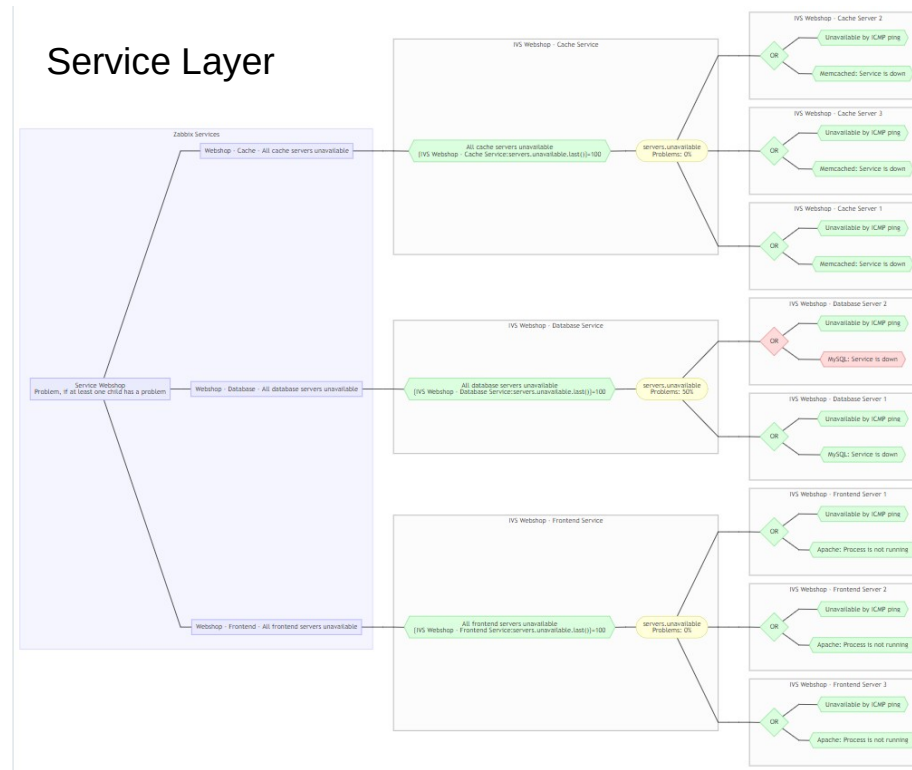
Service Layer

Zabbix Services

Service Webshop
Problem, if at least one child has a problem

Webshop - Cache - All cache servers unavailable

Webshop - Database - All database servers unavailable

Webshop - Frontend - All frontend servers unavailable

IVS Webshop - Cache Service

All cache servers unavailable
{IVS Webshop - Cache Service:servers.unavailable.last()}=100

servers.unavailable
Problems: 0%

IVS Webshop - Database Service

All database servers unavailable
{IVS Webshop - Database Service:servers.unavailable.last()}=100

servers.unavailable
Problems: 50%

IVS Webshop - Frontend Service

All frontend servers unavailable
{IVS Webshop - Frontend Service:servers.unavailable.last()}=100

servers.unavailable
Problems: 0%

IVS Webshop - Cache Server 2
OR
Unavailable by ICMP ping
Memcached: Service is down

IVS Webshop - Cache Server 3
OR
Unavailable by ICMP ping
Memcached: Service is down

IVS Webshop - Cache Server 1
OR
Unavailable by ICMP ping
Memcached: Service is down

IVS Webshop - Database Server 2
OR
Unavailable by ICMP ping
MySQL: Service is down

IVS Webshop - Database Server 1
OR
Unavailable by ICMP ping
MySQL: Service is down

IVS Webshop - Frontend Server 1
OR
Unavailable by ICMP ping
Apache: Process is not running

IVS Webshop - Frontend Server 2
OR
Unavailable by ICMP ping
Apache: Process is not running

IVS Webshop - Frontend Server 3
OR
Unavailable by ICMP ping
Apache: Process is not running